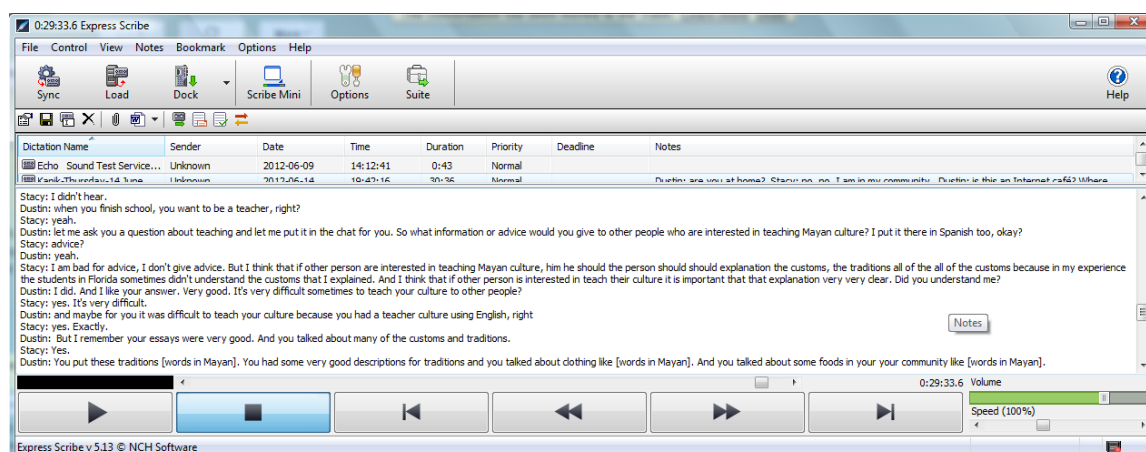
0:29:33.6 Express Scribe

File Control View Notes Bookmark Options Help

Sync Load Dock Scribe Mini Options Suite Help

| Dictation Name | Sender | Date | Time | Duration | Priority | Deadline | Notes |
|---|---|---|---|---|---|---|---|
| Echo Sound Test Service... | Unknown | 2012-06-09 | 14:12:41 | 0:43 | Normal | | |
| Kanik-Thursday-14 June | Unknown | 2012-06-14 | 19:42:16 | 30:36 | Normal | | Dustin: are you at home? Stacy: no, no, I am in my community. Dustin: is this an Internet café? Where |

Stacy: I didn't hear.
Dustin: when you finish school, you want to be a teacher, right?
Stacy: yeah.
Dustin: let me ask you a question about teaching and let me put it in the chat for you. So what information or advice would you give to other people who are interested in teaching Mayan culture? I put it there in Spanish too, okay?
Stacy: advice?
Dustin: yeah.
Stacy: I am bad for advice, I don't give advice. But I think that if other person are interested in teaching Mayan culture, him he should the person should should explanation the customs, the traditions all of the all of the customs because in my experience the students in Florida sometimes didn't understand the customs that I explained. And I think that if other person is interested in teach their culture it is important that that explanation very very clear. Did you understand me?
Dustin: I did. And I like your answer. Very good. It's very difficult sometimes to teach your culture to other people?
Stacy: yes. It's very difficult.
Dustin: and maybe for you it was difficult to teach your culture because you had a teacher culture using English, right
Stacy: yes. Exactly.
Dustin: But I remember your essays were very good. And you talked about many of the customs and traditions.
Stacy: Yes.
Dustin: You put these traditions [words in Mayan]. You had some very good descriptions for traditions and you talked about clothing like [words in Mayan]. And you talked about some foods in your community like [words in Mayan].

Notes

0:29:33.6 Volume

Speed (100%)

Express Scribe v 5.13 © NCH Software